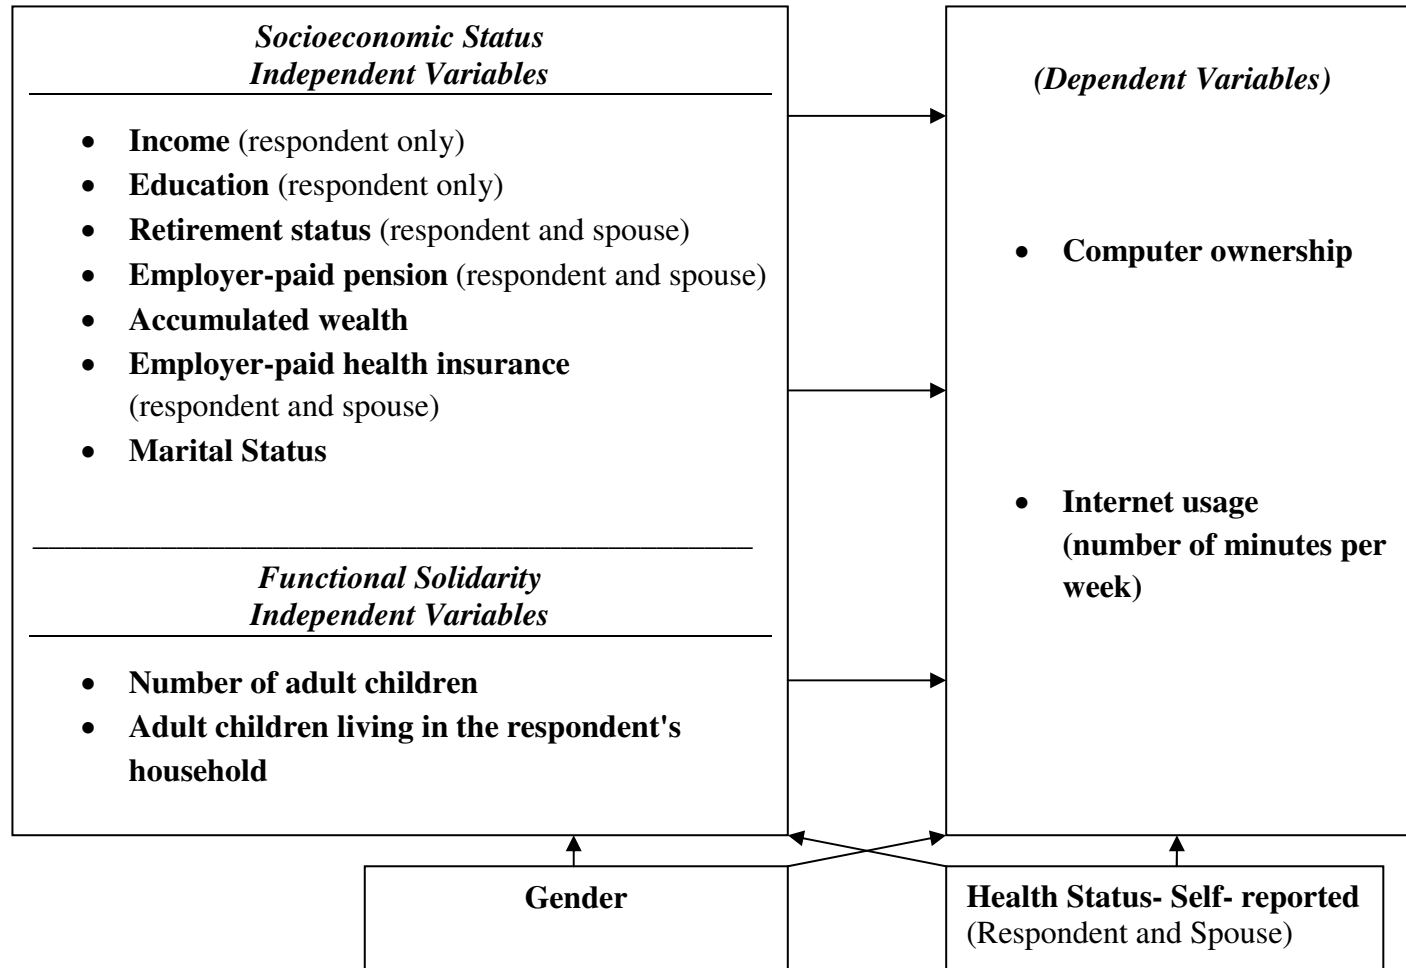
Socioeconomic Status
Independent Variables

- Income (respondent only)
- Education (respondent only)
- Retirement status (respondent and spouse)
- Employer-paid pension (respondent and spouse)
- Accumulated wealth
- Employer-paid health insurance (respondent and spouse)
- Marital Status

Functional Solidarity
Independent Variables

- Number of adult children
- Adult children living in the respondent's household

(Dependent Variables)

- Computer ownership
- Internet usage (number of minutes per week)

Gender

Health Status- Self- reported (Respondent and Spouse)